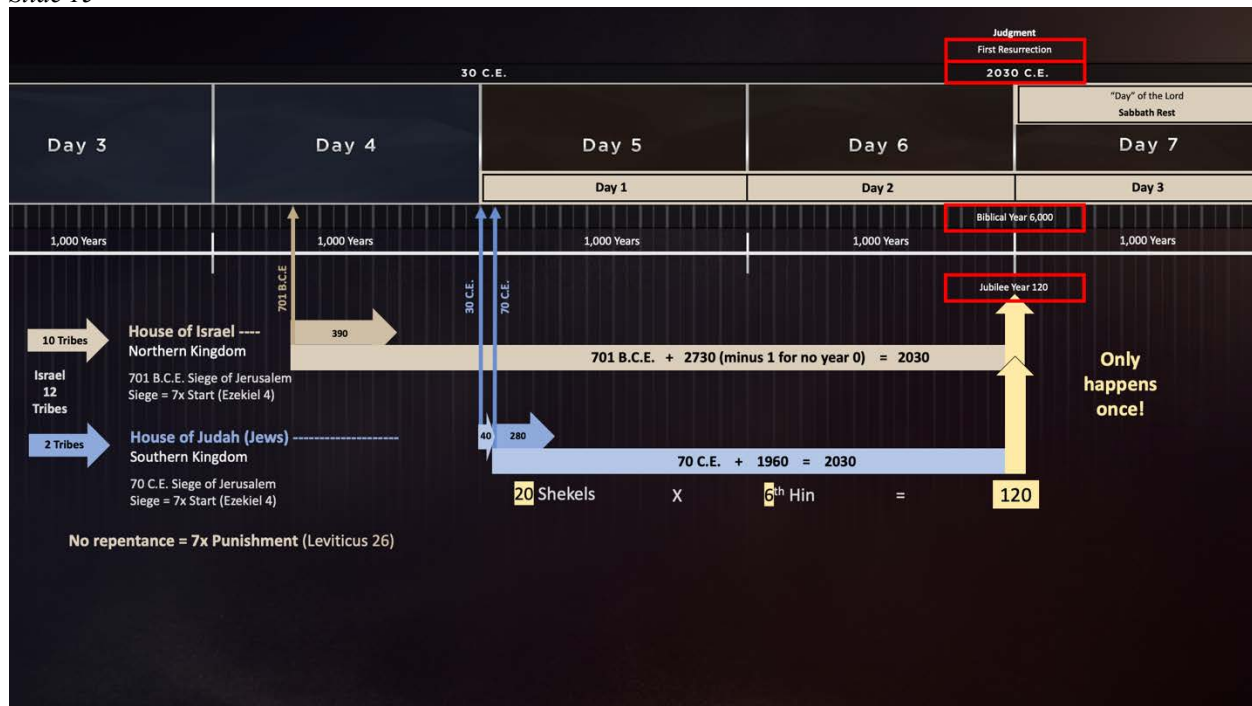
Slide 13

Judgment

First Resurrection

30 C.E.

2030 C.E.

"Day" of the Lord
Sabbath Rest

Day 3

Day 4

Day 5

Day 6

Day 7

Day 1

Day 2

Day 3

Biblical Year 6,000

1,000 Years

1,000 Years

1,000 Years

1,000 Years

1,000 Years

701 B.C.E

30 C.E.

70 C.E.

Jubilee Year 120

10 Tribes

House of Israel ----
Northern Kingdom

390

701 B.C.E. + 2730 (minus 1 for no year 0) = 2030

Only happens once!

Israel
12
Tribes

701 B.C.E. Siege of Jerusalem
Siege = 7x Start (Ezekiel 4)

2 Tribes

House of Judah (Jews) -------------------
Southern Kingdom

40

280

70 C.E. + 1960 = 2030

70 C.E. Siege of Jerusalem
Siege = 7x Start (Ezekiel 4)

20 Shekels X 6th Hin = 120

No repentance = 7x Punishment (Leviticus 26)